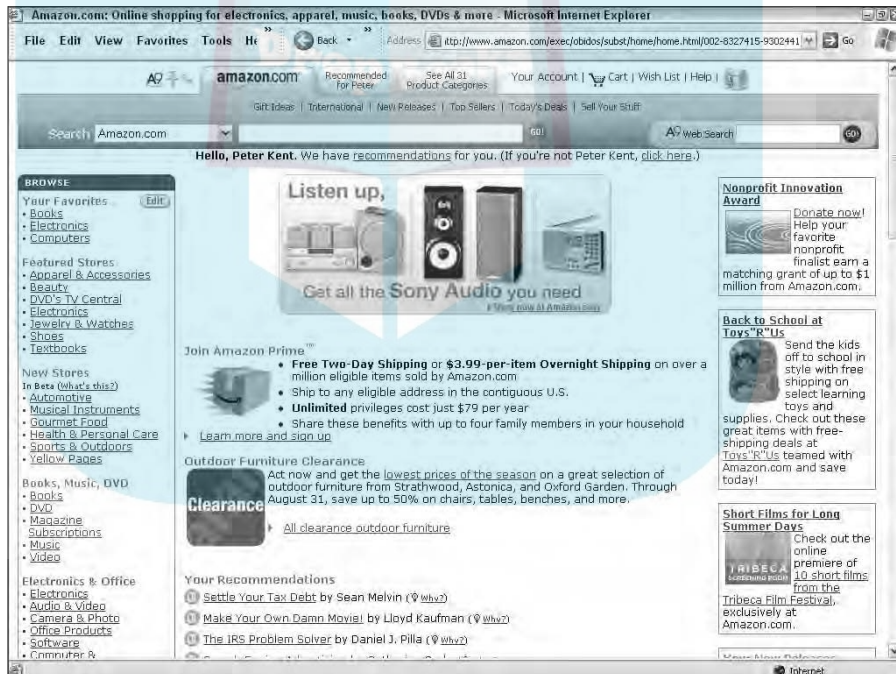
Amazon.com: Online shopping for electronics, apparel, music, books, DVDs & more - Microsoft Internet Explorer

File Edit View Favorites Tools He » Back » Address http://www.amazon.com/exec/obidos/subst/home/home.html/002-8327415-9302441 Go

A9 amazon.com Recommended for Peter See All 31 Product Categories Your Account | Cart | Wish List | Help |

Gift Ideas | International | New Releases | Top Sellers | Today's Deals | Sell Your Stuff

Search Amazon.com GO! A9 Web Search GO

Hello, Peter Kent. We have recommendations for you. (If you're not Peter Kent, click here.)

BROWSE

Your Favorites Edit
- Books
- Electronics
- Computers

Featured Stores
- Apparel & Accessories
- Beauty
- DVD's TV Central
- Electronics
- Jewelry & Watches
- Shoes
- Textbooks

New Stores
In Beta (What's this?)
- Automotive
- Musical Instruments
- Gourmet Food
- Health & Personal Care
- Sports & Outdoors
- Yellow Pages

Books, Music, DVD
- Books
- DVD
- Magazine Subscriptions
- Music
- Video

Electronics & Office
- Electronics
- Audio & Video
- Camera & Photo
- Office Products
- Software
- Computer &

Listen up,

Get all the Sony Audio you need

Shop now at Amazon.com

Join Amazon Prime™
- Free Two-Day Shipping or $3.99-per-item Overnight Shipping on over a million eligible items sold by Amazon.com
- Ship to any eligible address in the contiguous U.S.
- Unlimited privileges cost just $79 per year
- Share these benefits with up to four family members in your household

Learn more and sign up

Outdoor Furniture Clearance

Clearance

Act now and get the lowest prices of the season on a great selection of outdoor furniture from Strathwood, Astonica, and Oxford Garden. Through August 31, save up to 50% on chairs, tables, benches, and more.

All clearance outdoor furniture

Your Recommendations
Settle Your Tax Debt by Sean Melvin (Why?)
Make Your Own Damn Movie! by Lloyd Kaufman (Why?)
The IRS Problem Solver by Daniel J. Pilla (Why?)
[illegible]

Nonprofit Innovation Award

Donate now! Help your favorite nonprofit finalist earn a matching grant of up to $1 million from Amazon.com.

Back to School at Toys"R"Us

Send the kids off to school in style with free shipping on select learning toys and supplies. Check out these great items with free-shipping deals at Toys"R"Us teamed with Amazon.com and save today!

Short Films for Long Summer Days

TRIBECA SCREENING ROOM

Check out the online premiere of 10 short films from the Tribeca Film Festival, exclusively at Amazon.com.

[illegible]

Internet